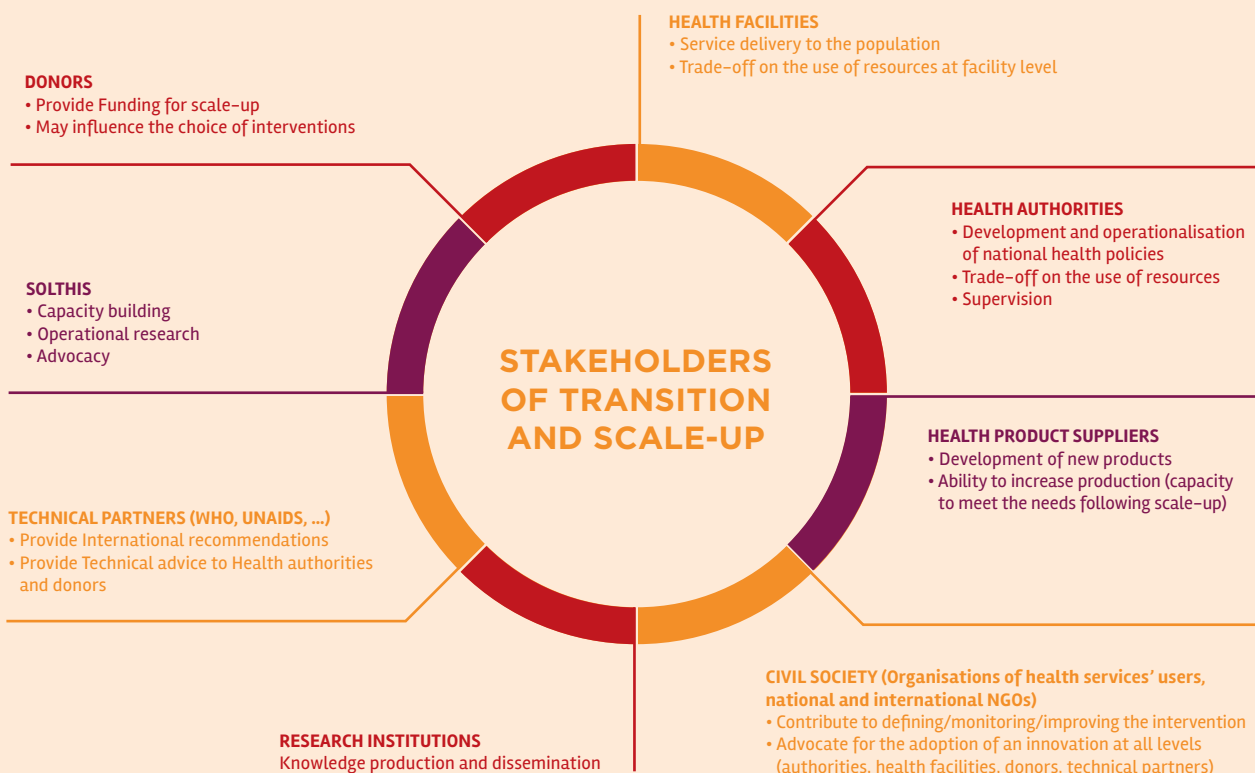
HEALTH FACILITIES
• Service delivery to the population
• Trade-off on the use of resources at facility level

DONORS
• Provide Funding for scale-up
• May influence the choice of interventions

HEALTH AUTHORITIES
• Development and operationalisation of national health policies
• Trade-off on the use of resources
• Supervision

SOLTHIS
• Capacity building
• Operational research
• Advocacy

STAKEHOLDERS OF TRANSITION AND SCALE-UP

HEALTH PRODUCT SUPPLIERS
• Development of new products
• Ability to increase production (capacity to meet the needs following scale-up)

TECHNICAL PARTNERS (WHO, UNAIDS, ...)
• Provide International recommendations
• Provide Technical advice to Health authorities and donors

CIVIL SOCIETY (Organisations of health services' users, national and international NGOs)
• Contribute to defining/monitoring/improving the intervention
• Advocate for the adoption of an innovation at all levels (authorities, health facilities, donors, technical partners)

RESEARCH INSTITUTIONS
Knowledge production and dissemination